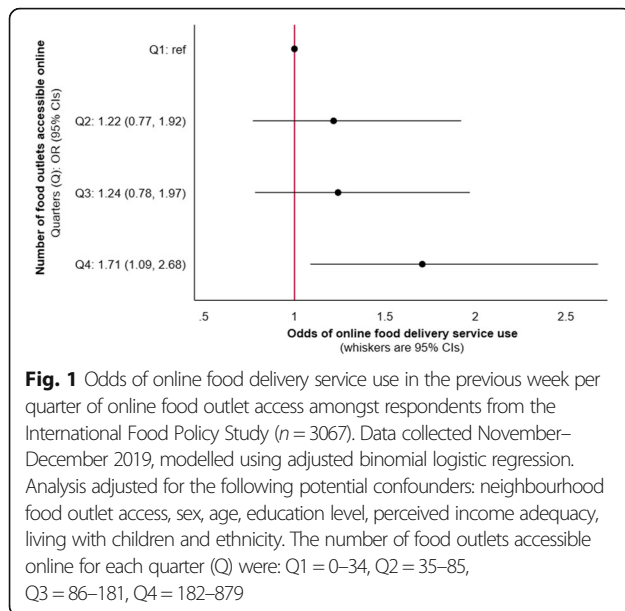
Number of food outlets accessible online
Quarters (Q): OR (95% CIs)

Q1: ref

Q2: 1.22 (0.77, 1.92)

Q3: 1.24 (0.78, 1.97)

Q4: 1.71 (1.09, 2.68)

.5 1 1.5 2 2.5

Odds of online food delivery service use
(whiskers are 95% CIs)

**Fig. 1** Odds of online food delivery service use in the previous week per quarter of online food outlet access amongst respondents from the International Food Policy Study ($n = 3067$). Data collected November–December 2019, modelled using adjusted binomial logistic regression. Analysis adjusted for the following potential confounders: neighbourhood food outlet access, sex, age, education level, perceived income adequacy, living with children and ethnicity. The number of food outlets accessible online for each quarter (Q) were: Q1 = 0–34, Q2 = 35–85, Q3 = 86–181, Q4 = 182–879